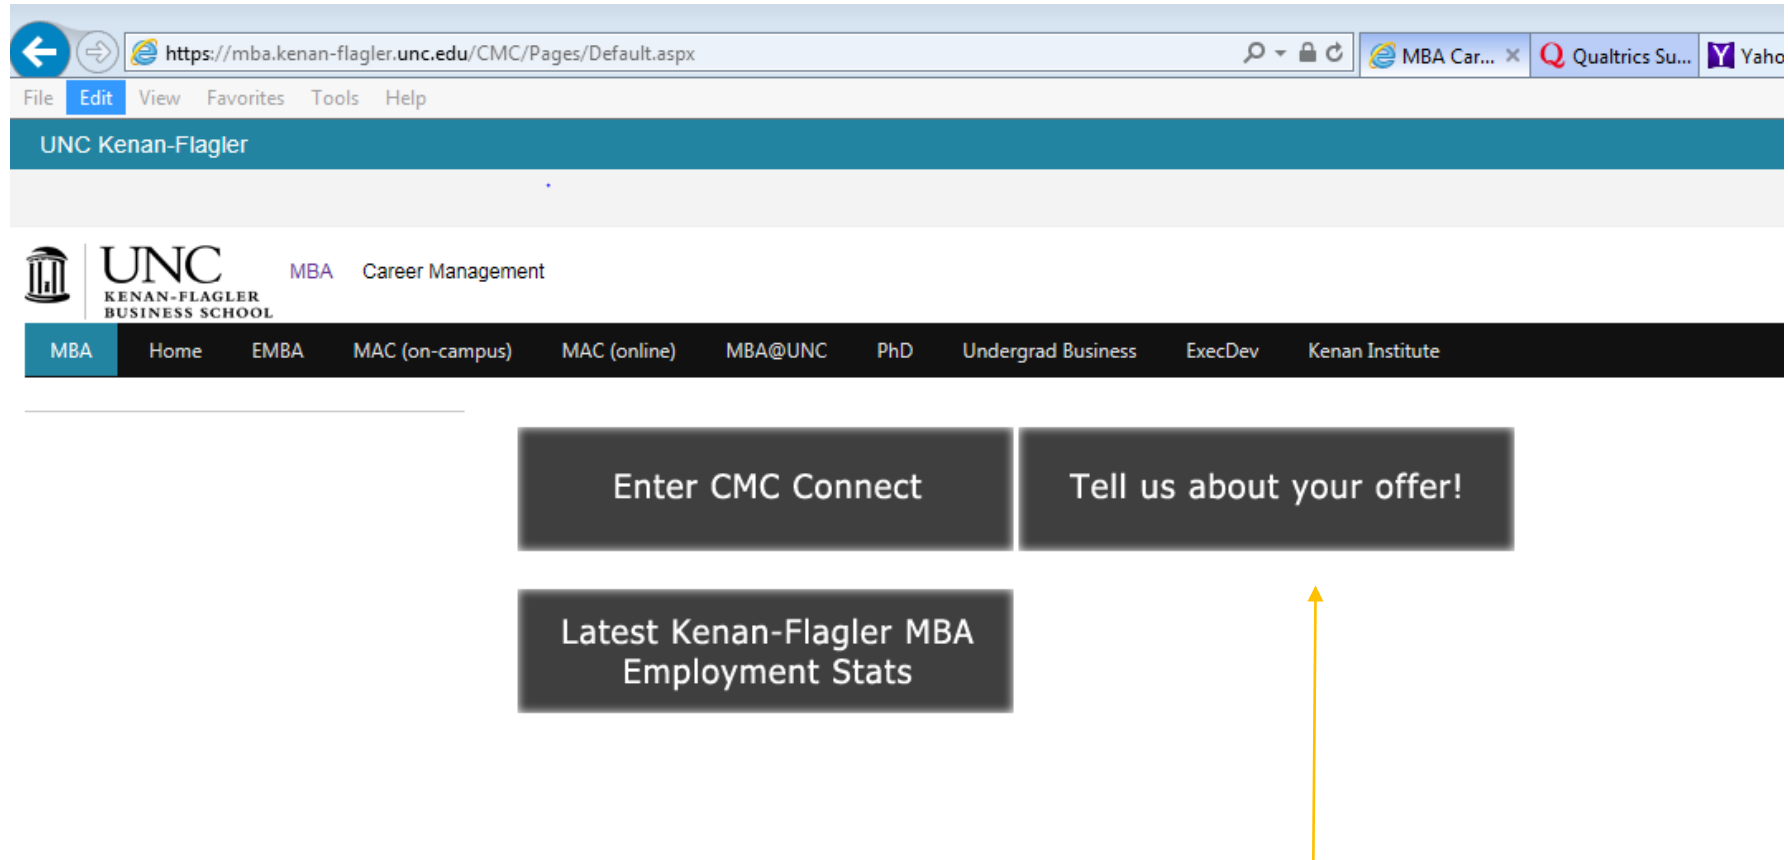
https://mba.kenan-flagler.unc.edu/CMC/Pages/Default.aspx

MBA Car... ×

Qualtrics Su...

Yaho

File Edit View Favorites Tools Help

UNC Kenan-Flagler

UNC
KENAN-FLAGLER
BUSINESS SCHOOL

MBA Career Management

MBA Home EMBA MAC (on-campus) MAC (online) MBA@UNC PhD Undergrad Business ExecDev Kenan Institute

Enter CMC Connect

Tell us about your offer!

Latest Kenan-Flagler MBA Employment Stats